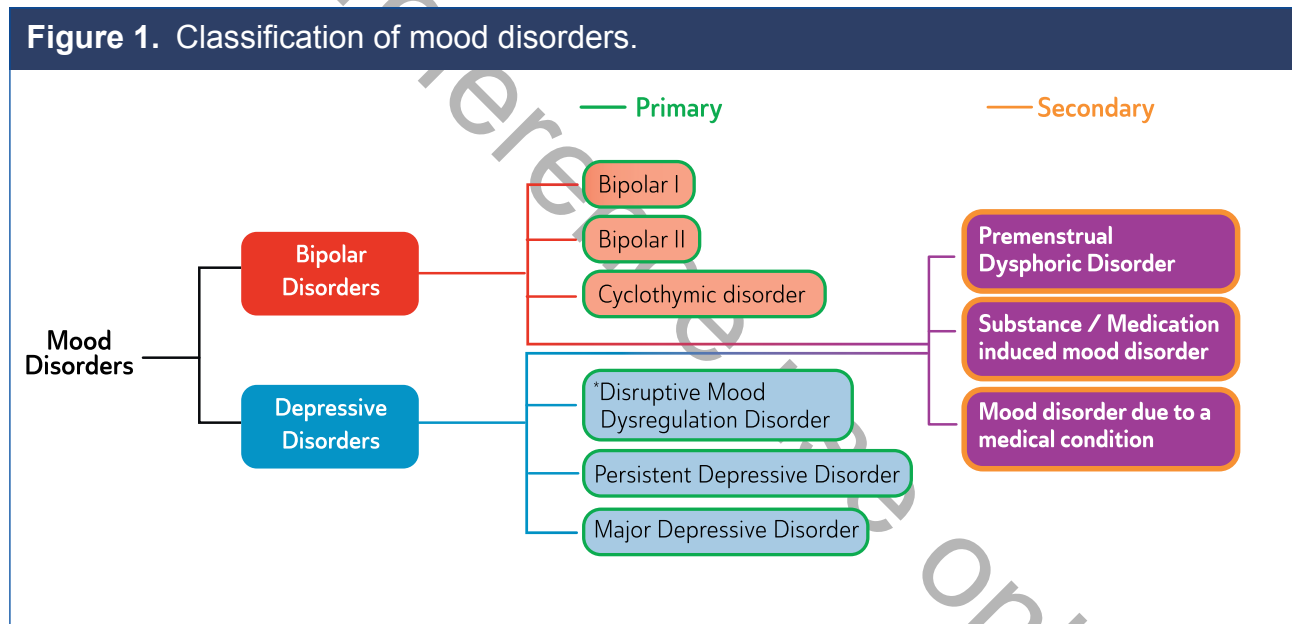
**Figure 1.** Classification of mood disorders.

Primary

Secondary

Mood Disorders

Bipolar Disorders

Depressive Disorders

Bipolar I

Bipolar II

Cyclothymic disorder

*Disruptive Mood Dysregulation Disorder

Persistent Depressive Disorder

Major Depressive Disorder

Premenstrual Dysphoric Disorder

Substance / Medication induced mood disorder

Mood disorder due to a medical condition

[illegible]